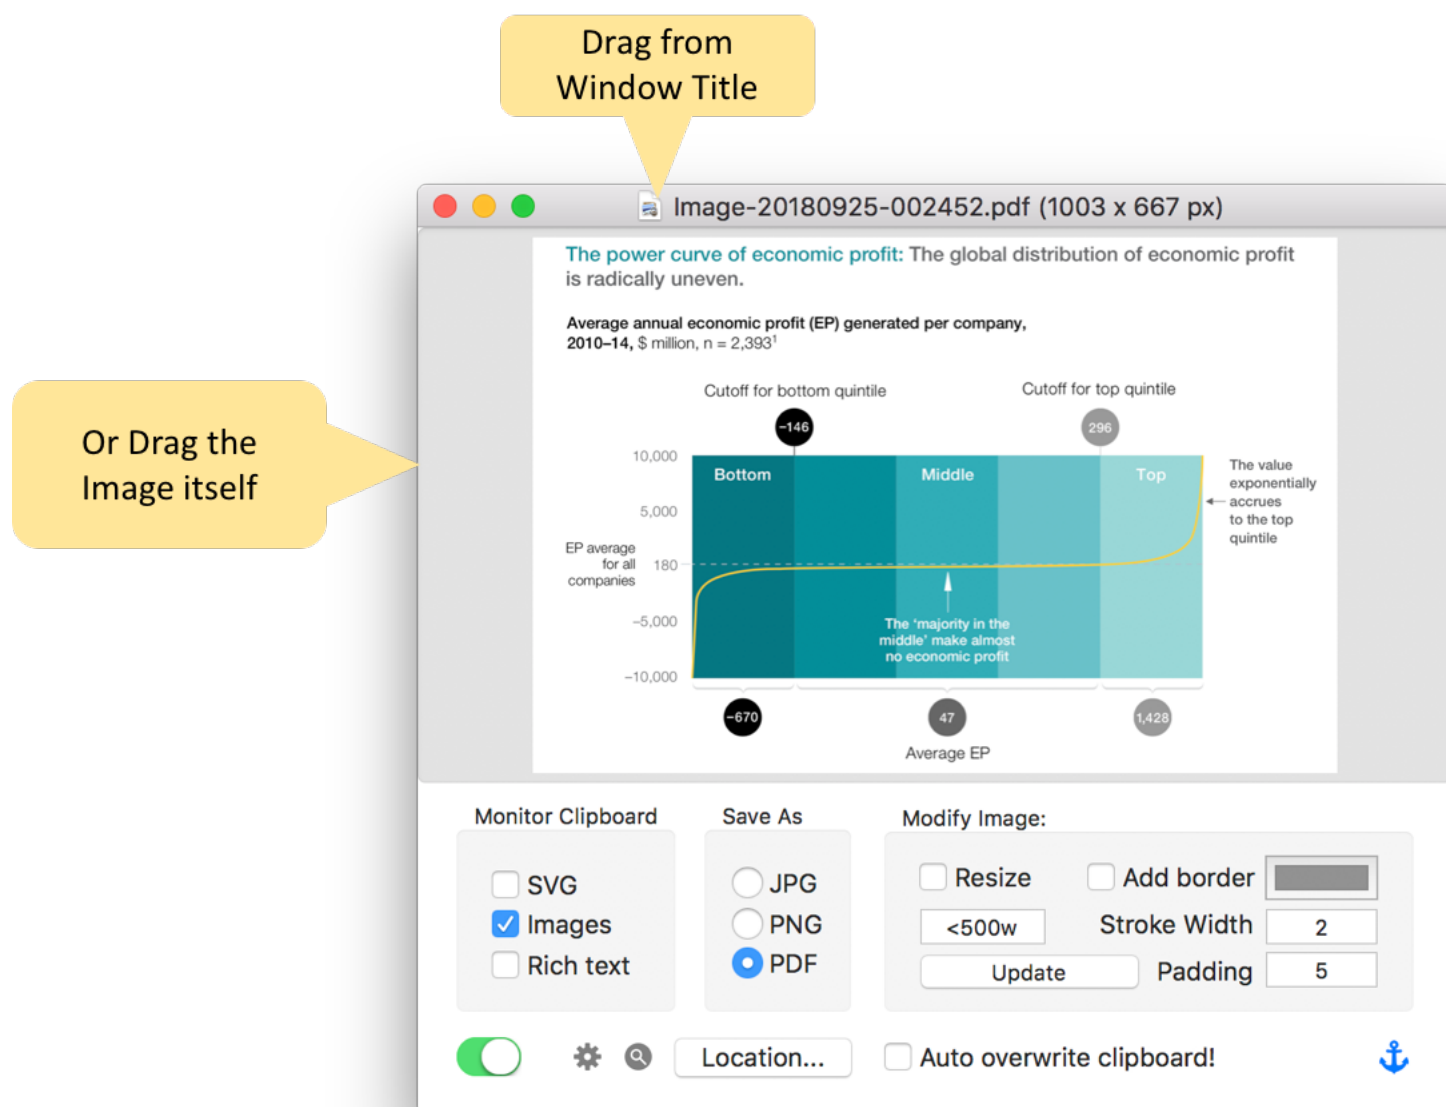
Drag from Window Title

Or Drag the Image itself

Image-20180925-002452.pdf (1003 x 667 px)

The power curve of economic profit: The global distribution of economic profit is radically uneven.

Average annual economic profit (EP) generated per company, 2010–14, $ million, n = 2,393$^1$

Cutoff for bottom quintile

Cutoff for top quintile

–146

296

10,000

5,000

180

–5,000

–10,000

EP average for all companies

Bottom

Middle

Top

The value exponentially accrues to the top quintile

The 'majority in the middle' make almost no economic profit

–670

47

1,428

Average EP

Monitor Clipboard

SVG

Images

Rich text

Save As

JPG

PNG

PDF

Modify Image:

Resize

Add border

<500w

Stroke Width

2

Update

Padding

5

Location...

Auto overwrite clipboard!